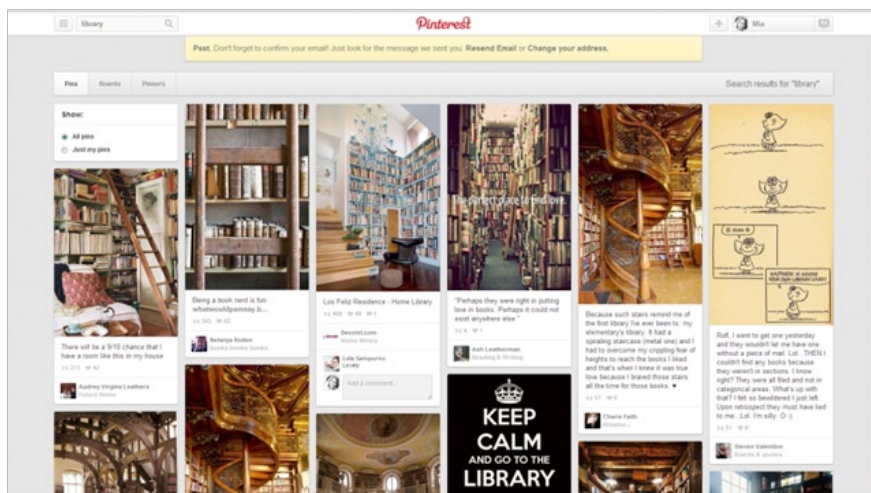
library

Pinterest

Mia

Psst. Don't forget to confirm your email! Just look for the message we sent you. Resend Email or Change your address.

Pins Boards Pinners

Search results for "library"

Show:
All pins
Just my pins

There will be a 9/10 chance that I have a room like this in my house

Audrey Virginia Leathers
Future Home

Being a book nerd is fun: whatwouldpamsay.b...

Nebanya Roden
books books books

Los Feliz Residence - Home Library

Decorist.com
Home library

Lala Semparino
Lovely

Add a comment...

The perfect place to find love.

"Perhaps they were right in putting love in books. Perhaps it could not exist anywhere else."

Ash Leatherman
Reading & Writing

KEEP CALM AND GO TO THE LIBRARY

Because such stairs remind me of the first library I've ever been to: my elementary's library. It had a spiraling staircase (metal one) and I had to overcome my crippling fear of heights to reach the books I liked and that's when I knew it was true love because I braved those stairs all the time for those books. ♥

Charis Faith

Ruff. I went to get one yesterday and they wouldn't let me have one without a piece of mail. Lol...THEN I couldn't find any books because they weren't in sections. I know right? They were all filed and not in categorical areas. What's up with that? I felt so bewildered I just left. Upon retrospect they must have lied to me.. Lol. I'm silly. O:-)

Steven Valentine
Books & quotes